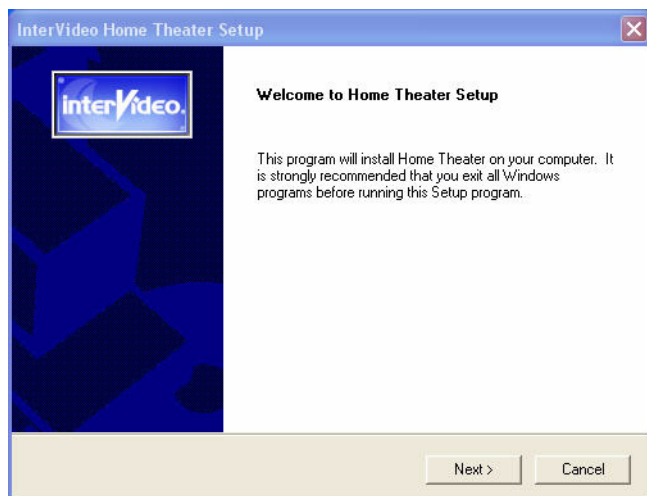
InterVideo Home Theater Setup

interVideo.

Welcome to Home Theater Setup

This program will install Home Theater on your computer. It is strongly recommended that you exit all Windows programs before running this Setup program.

Next >

Cancel